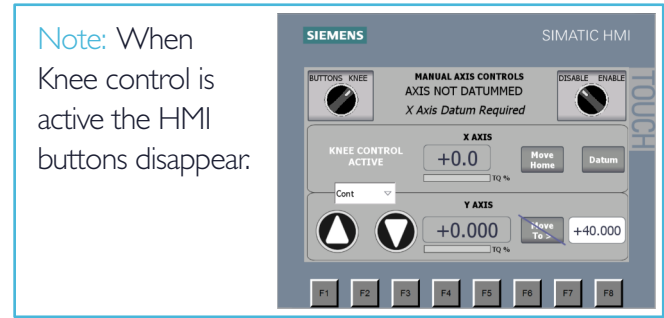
Note: When Knee control is active the HMI buttons disappear.

SIEMENS

SIMATIC HMI

BUTTONS KNEE

MANUAL AXIS CONTROLS
AXIS NOT DATUMMED
X Axis Datum Required

DISABLE ENABLE

TOUCH

X AXIS

KNEE CONTROL ACTIVE

+0.0

TQ %

Move Home

Datum

Cont

Y AXIS

+0.000

TQ %

Move To

+40.000

F1 F2 F3 F4 F5 F6 F7 F8